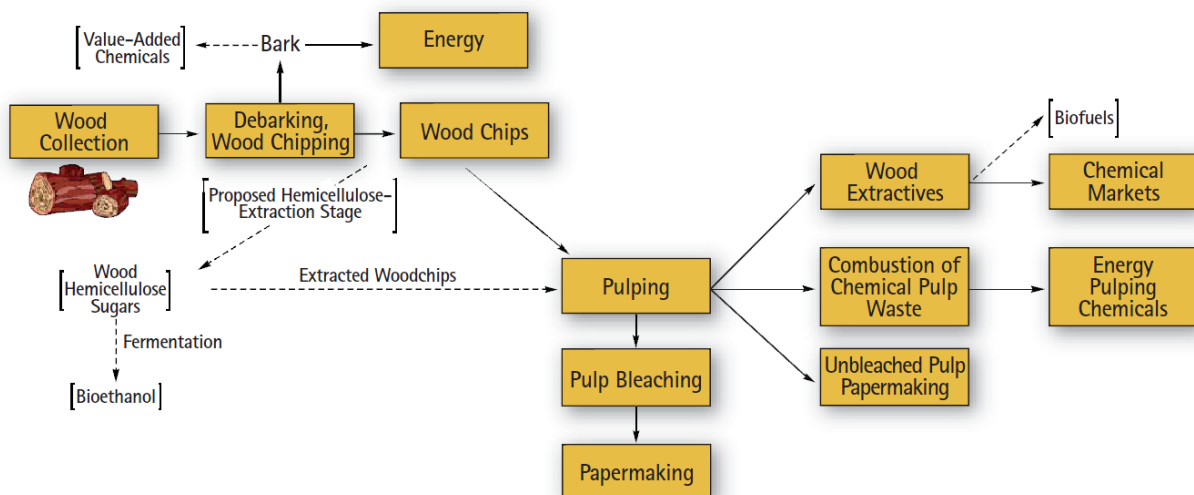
Value-Added Chemicals

Bark

Energy

Wood Collection

Debarking, Wood Chipping

Wood Chips

Biofuels

Proposed Hemicellulose-Extraction Stage

Wood Extractives

Chemical Markets

Wood Hemicellulose Sugars

Extracted Woodchips

Pulping

Combustion of Chemical Pulp Waste

Energy Pulping Chemicals

Fermentation

Unbleached Pulp Papermaking

Pulp Bleaching

Bioethanol

Papermaking